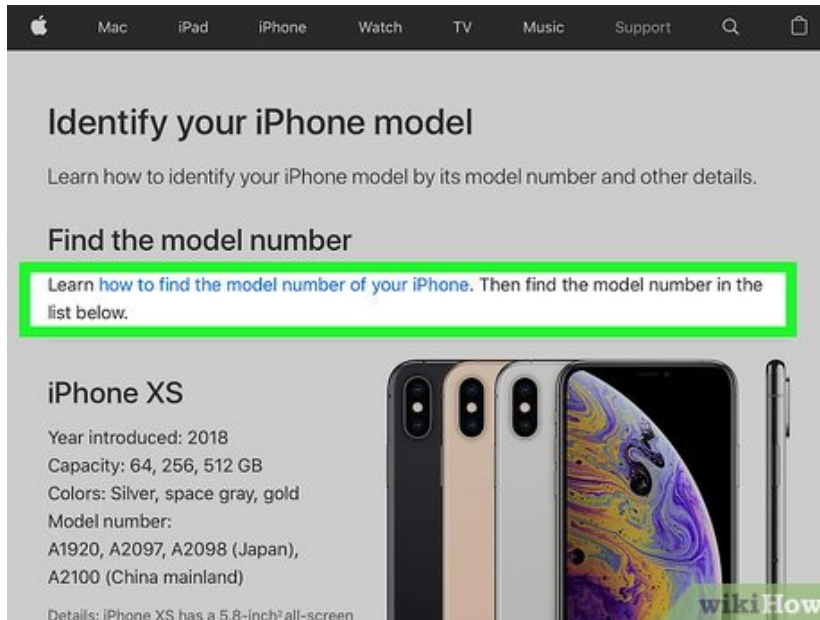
Mac iPad iPhone Watch TV Music Support

Identify your iPhone model

Learn how to identify your iPhone model by its model number and other details.

Find the model number

Learn how to find the model number of your iPhone. Then find the model number in the list below.

iPhone XS

Year introduced: 2018
Capacity: 64, 256, 512 GB
Colors: Silver, space gray, gold
Model number:
A1920, A2097, A2098 (Japan), A2100 (China mainland)

Details: iPhone XS has a 5.8-inch² all-screen

wikiHow